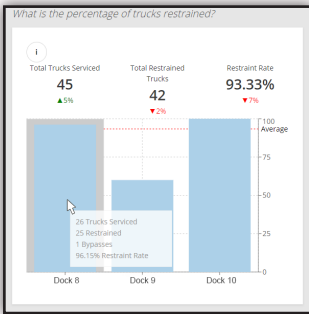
What is the percentage of trucks restrained?

i

| Total Trucks Serviced | Total Restrained Trucks | Restraint Rate |
|---|---|---|
| 45 | 42 | 93.33% |
| ▲5% | ▼2% | ▼7% |

100
Average
75
50
25
0

26 Trucks Serviced
25 Restrained
1 Bypasses
96.15% Restraint Rate

Dock 8
Dock 9
Dock 10